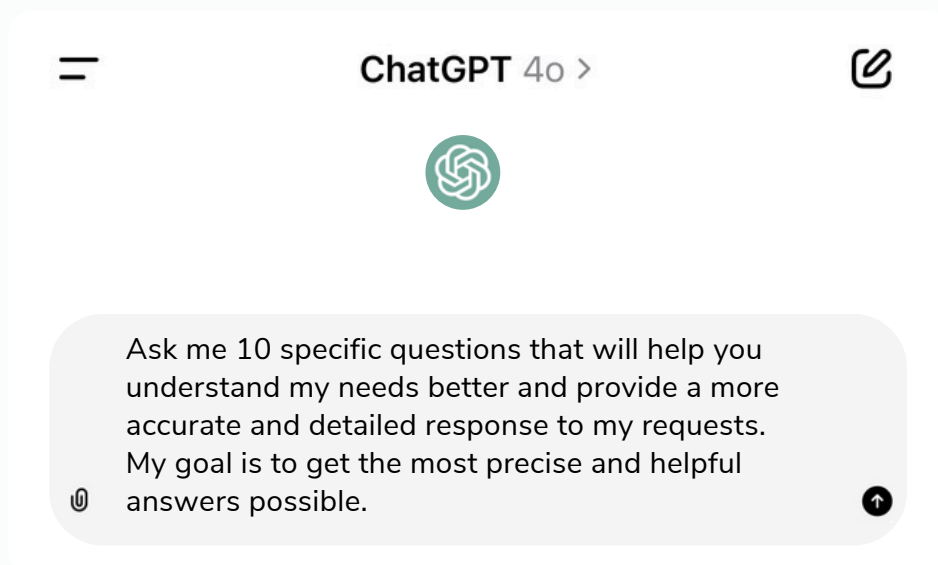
ChatGPT 4o >

Ask me 10 specific questions that will help you understand my needs better and provide a more accurate and detailed response to my requests. My goal is to get the most precise and helpful answers possible.